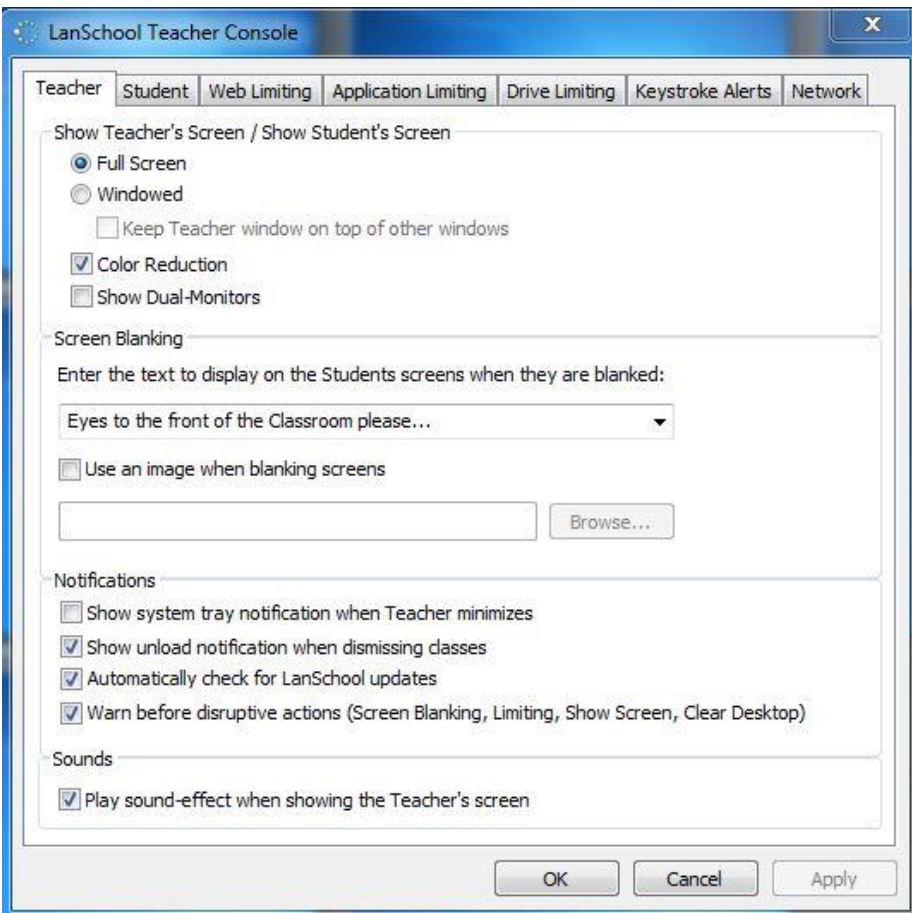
LanSchool Teacher Console

X

Teacher | Student | Web Limiting | Application Limiting | Drive Limiting | Keystroke Alerts | Network

Show Teacher's Screen / Show Student's Screen

Full Screen

Windowed

Keep Teacher window on top of other windows

Color Reduction

Show Dual-Monitors

Screen Blanking

Enter the text to display on the Students screens when they are blanked:

Eyes to the front of the Classroom please...

Use an image when blanking screens

Browse...

Notifications

Show system tray notification when Teacher minimizes

Show unload notification when dismissing classes

Automatically check for LanSchool updates

Warn before disruptive actions (Screen Blanking, Limiting, Show Screen, Clear Desktop)

Sounds

Play sound-effect when showing the Teacher's screen

OK | Cancel | Apply